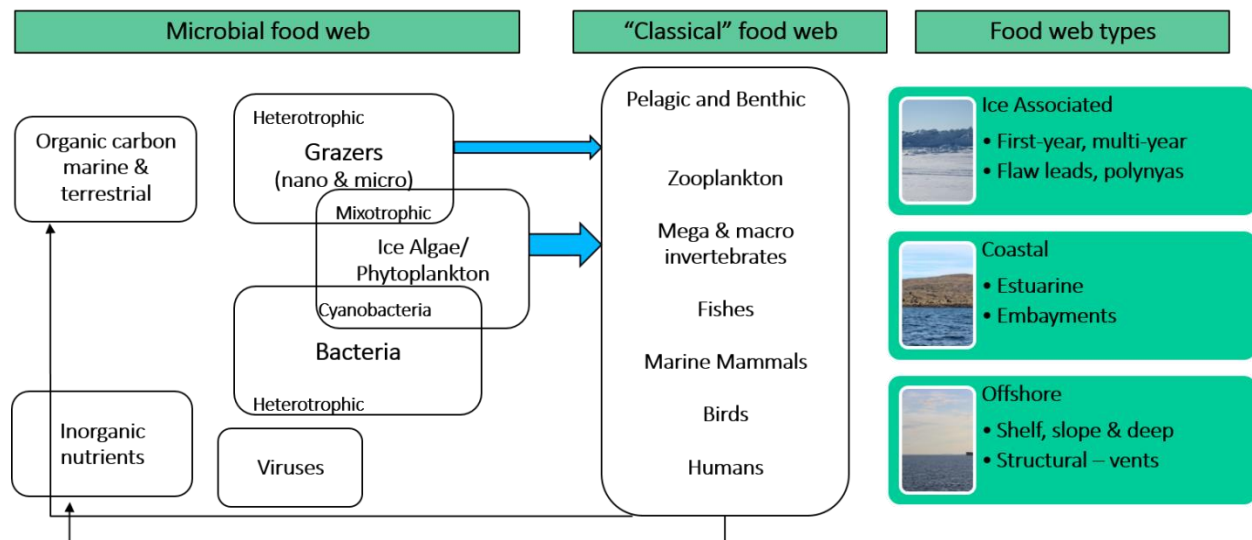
Microbial food web

"Classical" food web

Food web types

Organic carbon marine & terrestrial

Heterotrophic
Grazers
(nano & micro)

Mixotrophic
Ice Algae/ Phytoplankton

Cyanobacteria
Bacteria
Heterotrophic

Inorganic nutrients

Viruses

Pelagic and Benthic

Zooplankton

Mega & macro invertebrates

Fishes

Marine Mammals

Birds

Humans

Ice Associated
• First-year, multi-year
• Flaw leads, polynyas

Coastal
• Estuarine
• Embayments

Offshore
• Shelf, slope & deep
• Structural – vents